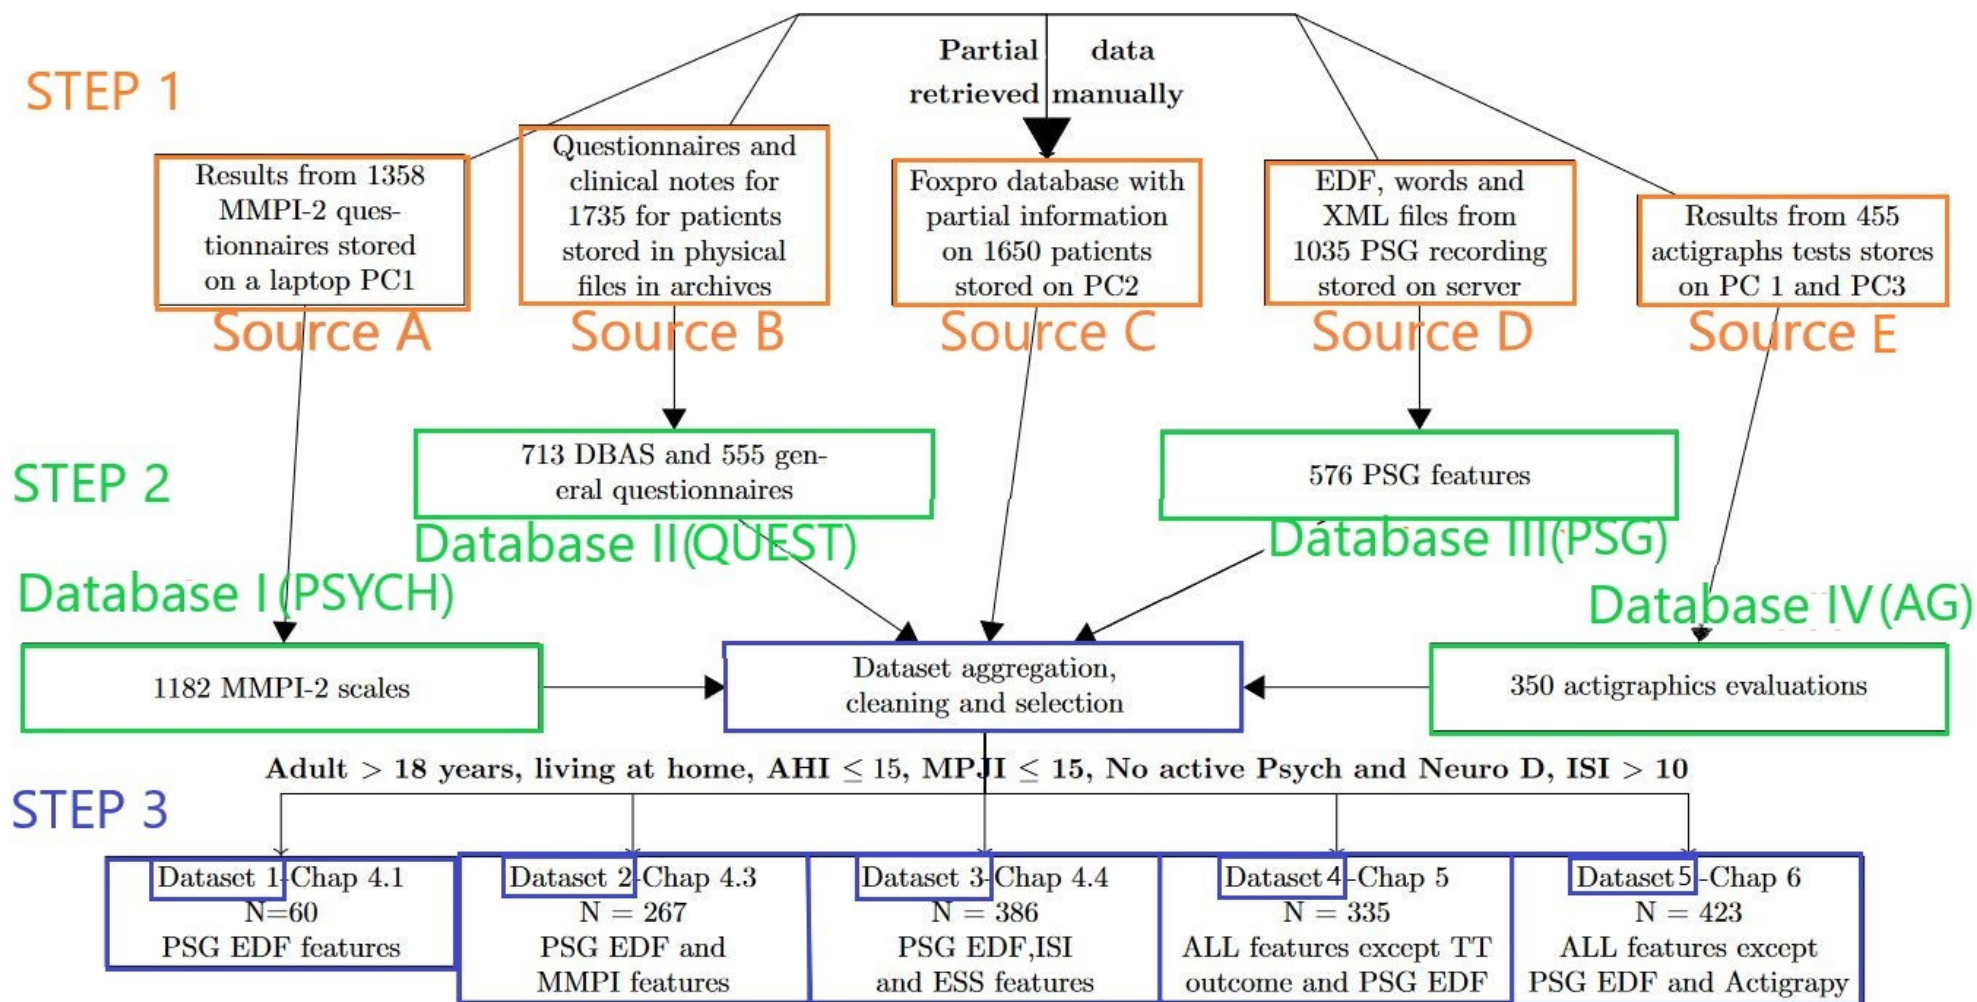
STEP 1

Partial data retrieved manually

Results from 1358 MMPI-2 questionnaires stored on a laptop PC1

Source A

Questionnaires and clinical notes for 1735 for patients stored in physical files in archives

Source B

Foxpro database with partial information on 1650 patients stored on PC2

Source C

EDF, words and XML files from 1035 PSG recording stored on server

Source D

Results from 455 actigraphs tests stores on PC 1 and PC3

Source E

STEP 2

713 DBAS and 555 general questionnaires

Database II(QUEST)

576 PSG features

Database III(PSG)

Database I (PSYCH)

Database IV(AG)

1182 MMPI-2 scales

Dataset aggregation, cleaning and selection

350 actigraphics evaluations

Adult > 18 years, living at home, AHI $\leq$ 15, MPJI $\leq$ 15, No active Psych and Neuro D, ISI > 10

STEP 3

Dataset 1-Chap 4.1
N=60
PSG EDF features

Dataset 2-Chap 4.3
N = 267
PSG EDF and MMPI features

Dataset 3-Chap 4.4
N = 386
PSG EDF,ISI and ESS features

Dataset 4-Chap 5
N = 335
ALL features except TT outcome and PSG EDF

Dataset 5-Chap 6
N = 423
ALL features except PSG EDF and Actigrapy